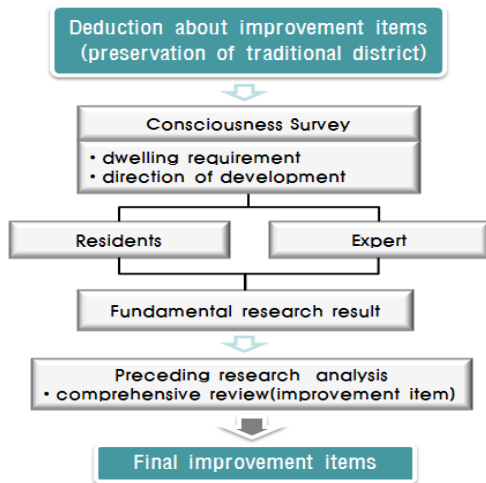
Deduction about improvement items
(preservation of traditional district)

Consciousness Survey

• dwelling requirement
• direction of development

Residents

Expert

Fundamental research result

Preceding research analysis
• comprehensive review(improvement item)

Final improvement items